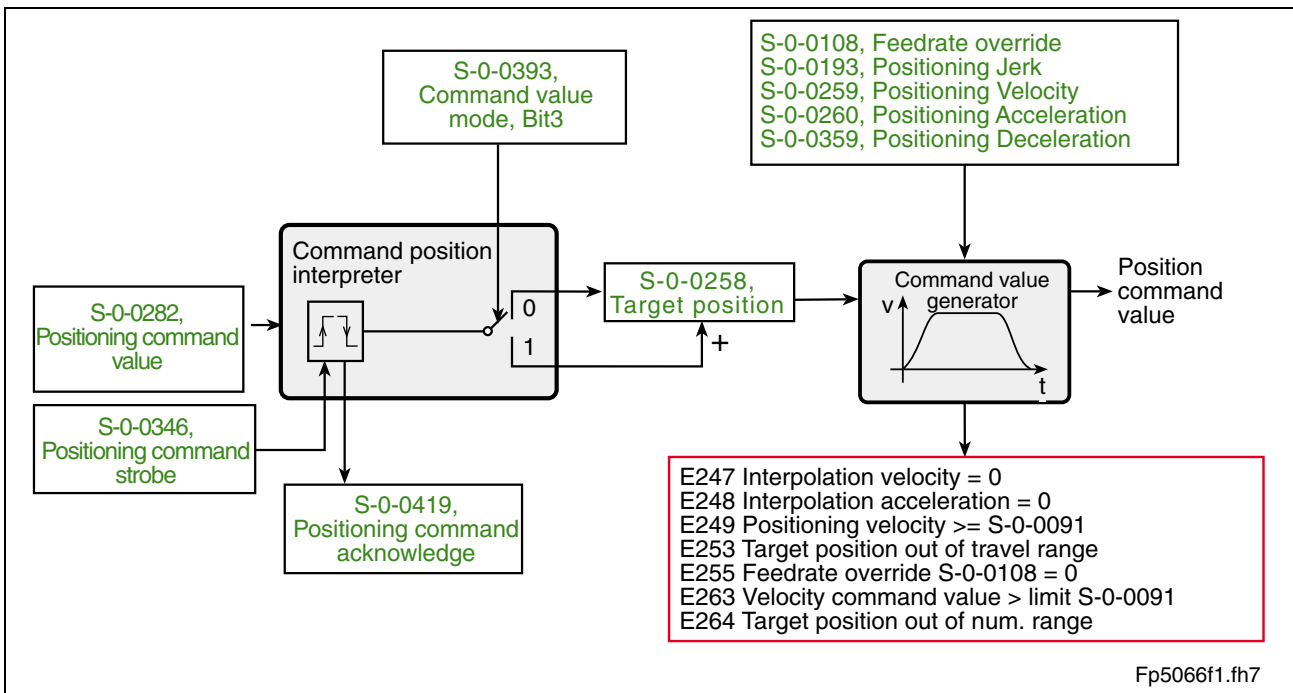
S-0-0393,
Command value mode, Bit3

S-0-0108, Feedrate override
S-0-0193, Positioning Jerk
S-0-0259, Positioning Velocity
S-0-0260, Positioning Acceleration
S-0-0359, Positioning Deceleration

Command position interpreter

S-0-0282,
Positioning command value

0

1

S-0-0258,
Target position

+

Command value generator

v

t

Position command value

S-0-0346,
Positioning command strobe

S-0-0419,
Positioning command acknowledge

E247 Interpolation velocity = 0
E248 Interpolation acceleration = 0
E249 Positioning velocity >= S-0-0091
E253 Target position out of travel range
E255 Feedrate override S-0-0108 = 0
E263 Velocity command value > limit S-0-0091
E264 Target position out of num. range

Fp5066f1.fh7